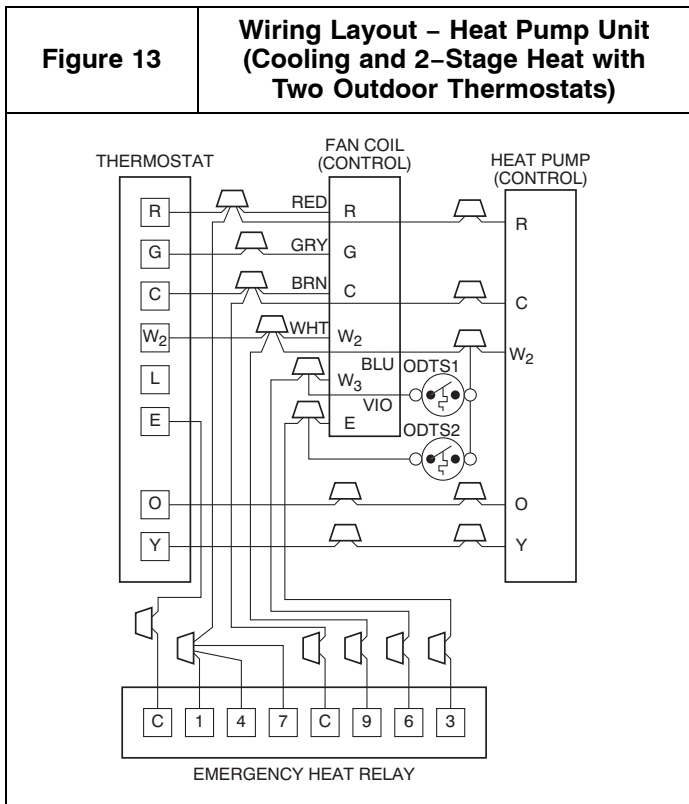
| Figure 13 | Wiring Layout – Heat Pump Unit (Cooling and 2–Stage Heat with Two Outdoor Thermostats) |
|---|---|

THERMOSTAT

R
G
C
$W_2$
L
E
O
Y

FAN COIL (CONTROL)

RED R
GRY G
BRN C
WHT $W_2$
BLU $W_3$
VIO E

ODTS1
ODTS2

HEAT PUMP (CONTROL)

R
C
$W_2$
O
Y

C 1 4 7 C 9 6 3

EMERGENCY HEAT RELAY